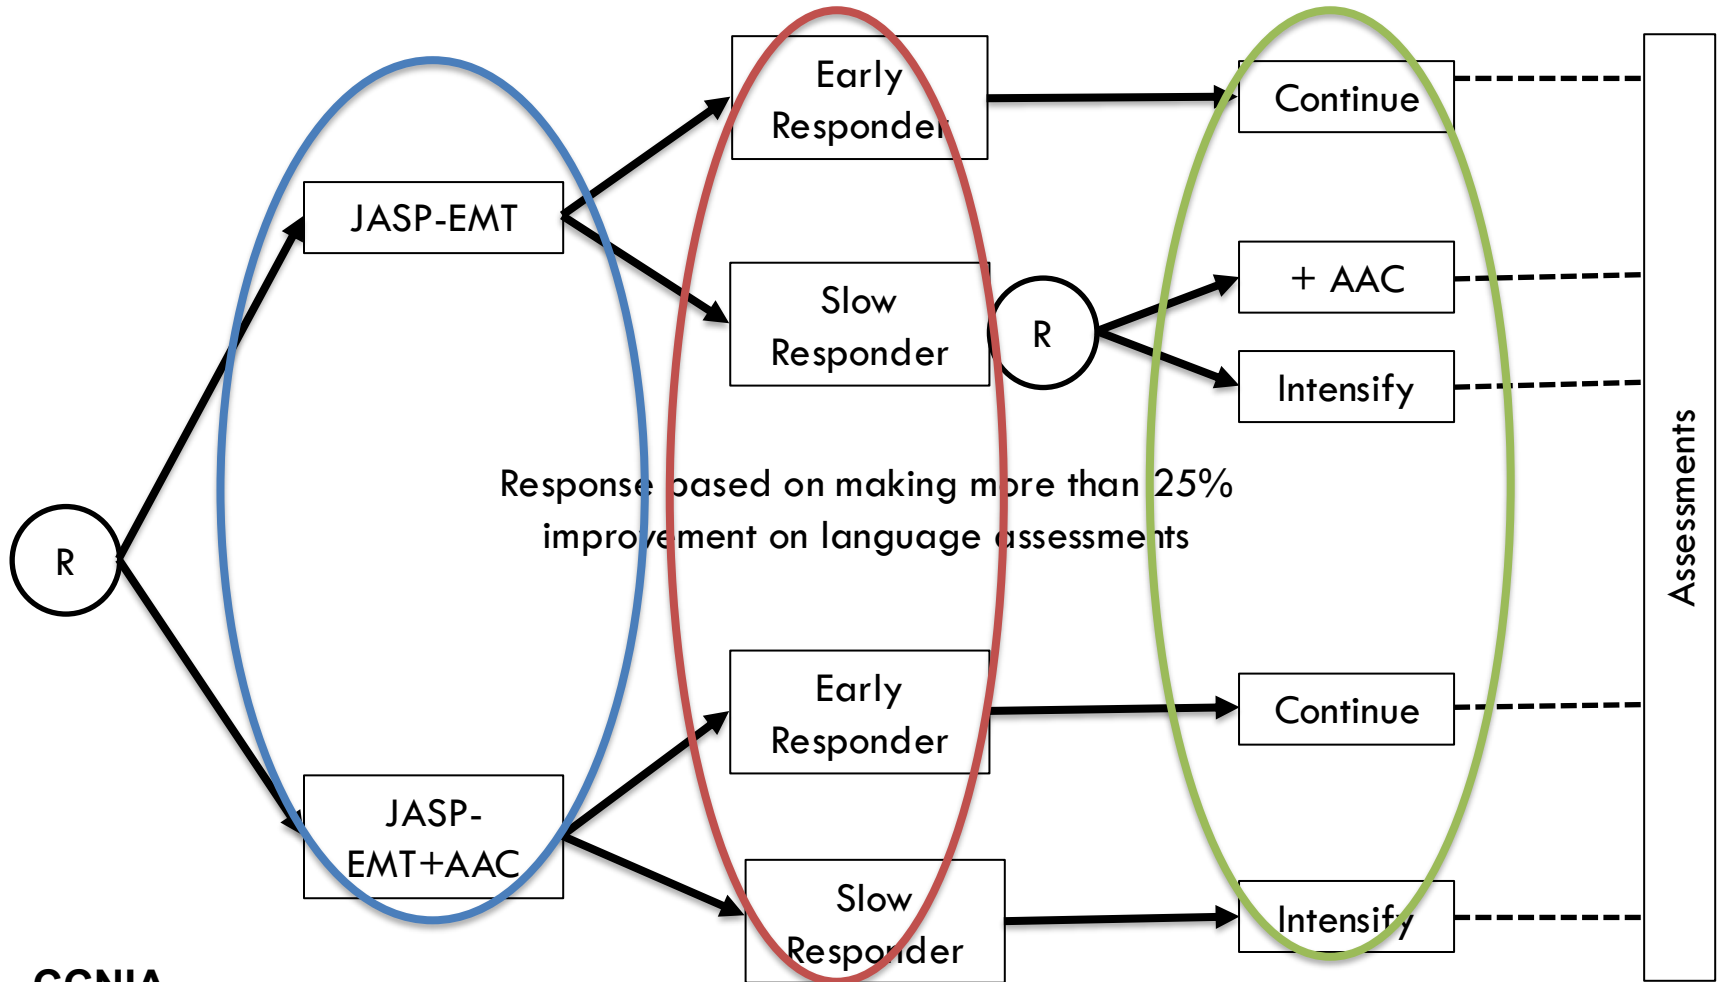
R

JASP-EMT

JASP-EMT+AAC

Early Responder

Slow Responder

R

Early Responder

Slow Responder

Continue

+ AAC

Intensify

Continue

Intensify

Response based on making more than 25% improvement on language assessments

Assessments

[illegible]